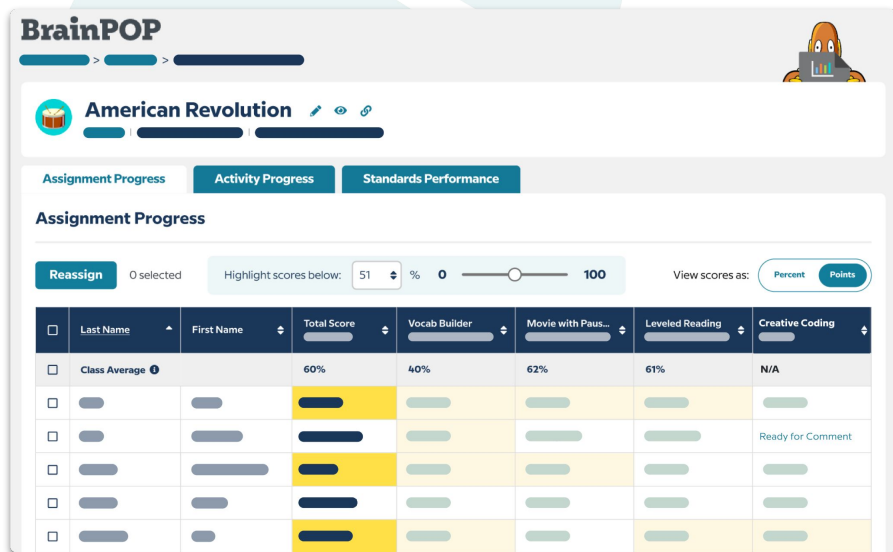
BrainPOP

> >

American Revolution

Assignment Progress | Activity Progress | Standards Performance

Assignment Progress

Reassign 0 selected Highlight scores below: 51 % 0 100 View scores as: Percent Points

| ☐ | Last Name | First Name | Total Score | Vocab Builder | Movie with Paus... | Leveled Reading | Creative Coding |
|---|---|---|---|---|---|---|---|
| ☐ | Class Average |  | 60% | 40% | 62% | 61% | N/A |
| ☐ |  |  |  |  |  |  |  |
| ☐ |  |  |  |  |  |  | Ready for Comment |
| ☐ |  |  |  |  |  |  |  |
| ☐ |  |  |  |  |  |  |  |
| ☐ |  |  |  |  |  |  |  |